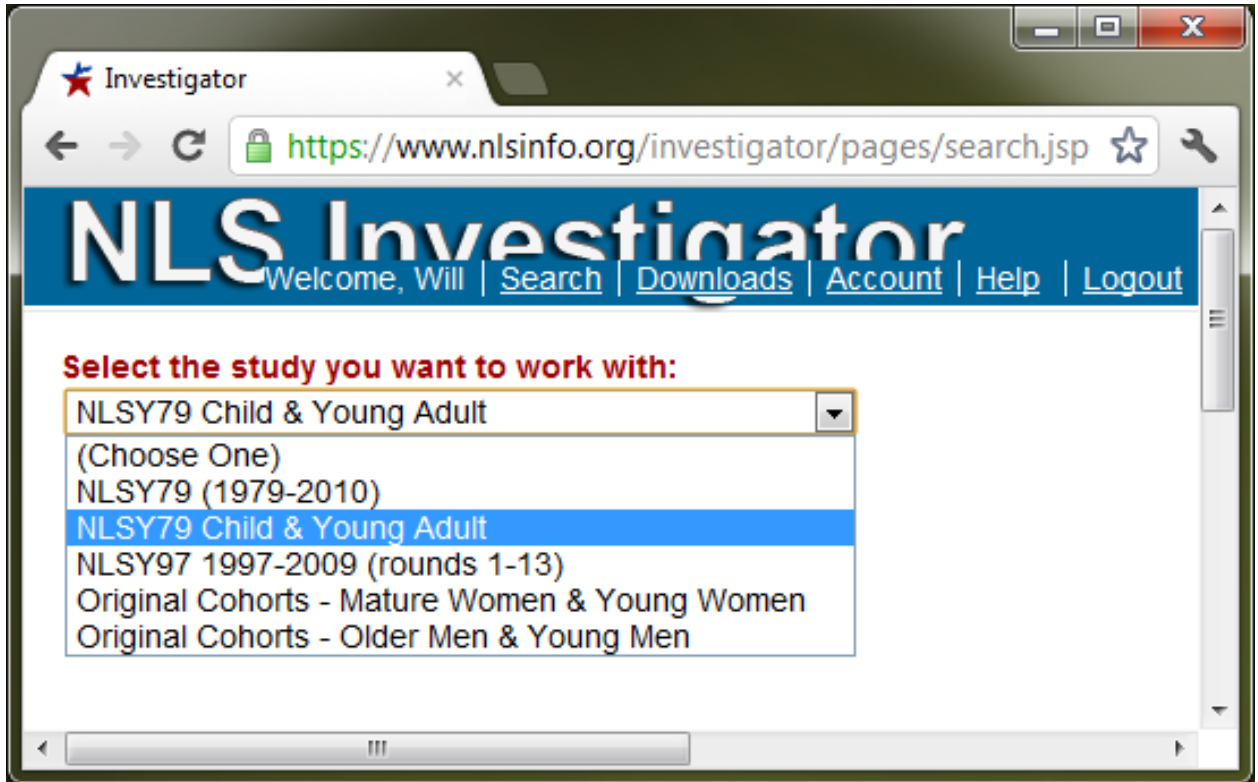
Investigator

https://www.nlsinfo.org/investigator/pages/search.jsp

NLS Investigator

Welcome, Will | Search | Downloads | Account | Help | Logout

Select the study you want to work with:

NLSY79 Child & Young Adult

(Choose One)
NLSY79 (1979-2010)
NLSY79 Child & Young Adult
NLSY97 1997-2009 (rounds 1-13)
Original Cohorts - Mature Women & Young Women
Original Cohorts - Older Men & Young Men